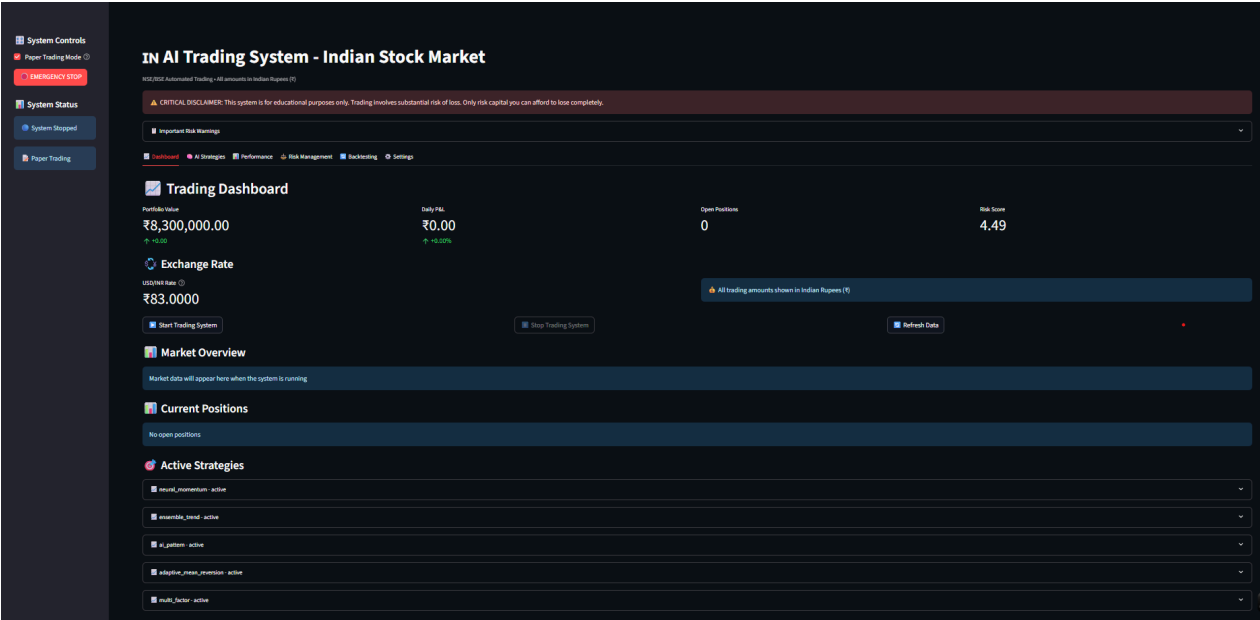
System Controls

Paper Trading Mode

EMERGENCY STOP

System Status

System Stopped

Paper Trading

IN AI Trading System - Indian Stock Market

NSE/BSE Automated Trading • All amounts in Indian Rupees (₹)

CRITICAL DISCLAIMER: This system is for educational purposes only. Trading involves substantial risk of loss. Only risk capital you can afford to lose completely.

Important Risk Warnings

Dashboard AI Strategies Performance Risk Management Backtesting Settings

Trading Dashboard

| Portfolio Value | Daily P&L | Open Positions | Risk Score |
|---|---|---|---|
| ₹8,300,000.00 | ₹0.00 | 0 | 4.49 |
| ↑ +0.00 | ↑ +0.00% | | |

Exchange Rate

USD/INR Rate

₹83.0000

All trading amounts shown in Indian Rupees (₹)

Start Trading System

Stop Trading System

Refresh Data

Market Overview

Market data will appear here when the system is running

Current Positions

No open positions

Active Strategies

neural_momentum - active

ensemble_trend - active

ai_pattern - active

adaptive_mean_reversion - active

multi_factor - active